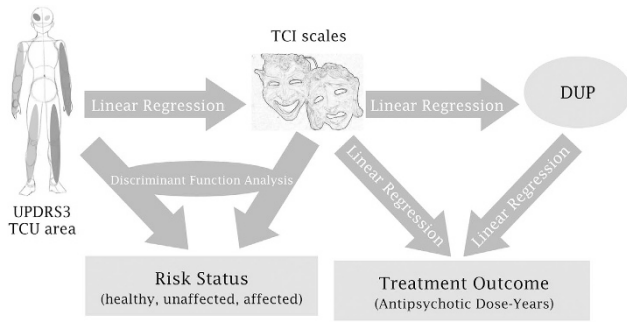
TCI scales

Linear Regression

Linear Regression

DUP

Linear Regression

Linear Regression

Discriminant Function Analysis

UPDRS3
TCU area

Risk Status
(healthy, unaffected, affected)

Treatment Outcome
(Antipsychotic Dose-Years)